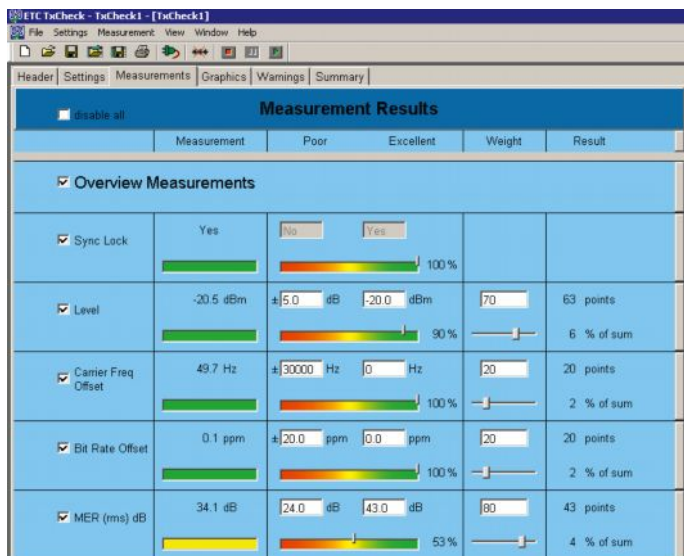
ETC TxCheck - TxCheck1 - [TxCheck1]

File Settings Measurement View Window Help

Header | Settings | Measurements | Graphics | Warnings | Summary

disable all

Measurement Results

| | Measurement | Poor | Excellent | Weight | Result |
|---|---|---|---|---|---|
| Overview Measurements | | | | | |
| Sync Lock | Yes | No | Yes 100 % | | |
| Level | -20.5 dBm | ± 5.0 dB | -20.0 dBm 90 % | 70 | 63 points 6 % of sum |
| Carrier Freq Offset | 49.7 Hz | ± 30000 Hz | 0 Hz 100 % | 20 | 20 points 2 % of sum |
| Bit Rate Offset | 0.1 ppm | ± 20.0 ppm | 0.0 ppm 100 % | 20 | 20 points 2 % of sum |
| MER (rms) dB | 34.1 dB | 24.0 dB | 43.0 dB 53 % | 80 | 43 points 4 % of sum |